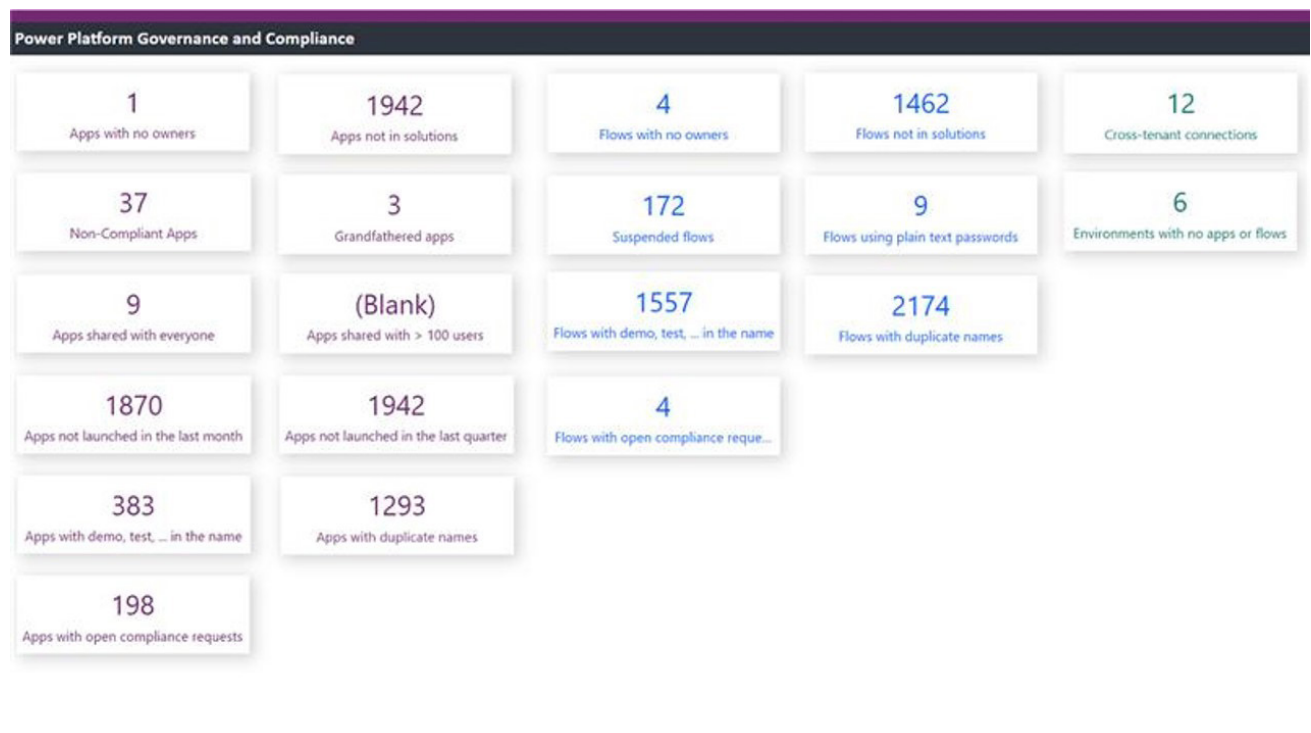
Power Platform Governance and Compliance

1
Apps with no owners

1942
Apps not in solutions

37
Non-Compliant Apps

3
Grandfathered apps

9
Apps shared with everyone

(Blank)
Apps shared with > 100 users

1870
Apps not launched in the last month

1942
Apps not launched in the last quarter

383
Apps with demo, test, ... in the name

1293
Apps with duplicate names

198
Apps with open compliance requests

4
Flows with no owners

1462
Flows not in solutions

172
Suspended flows

9
Flows using plain text passwords

1557
Flows with demo, test, ... in the name

2174
Flows with duplicate names

4
Flows with open compliance reque...

12
Cross-tenant connections

6
Environments with no apps or flows